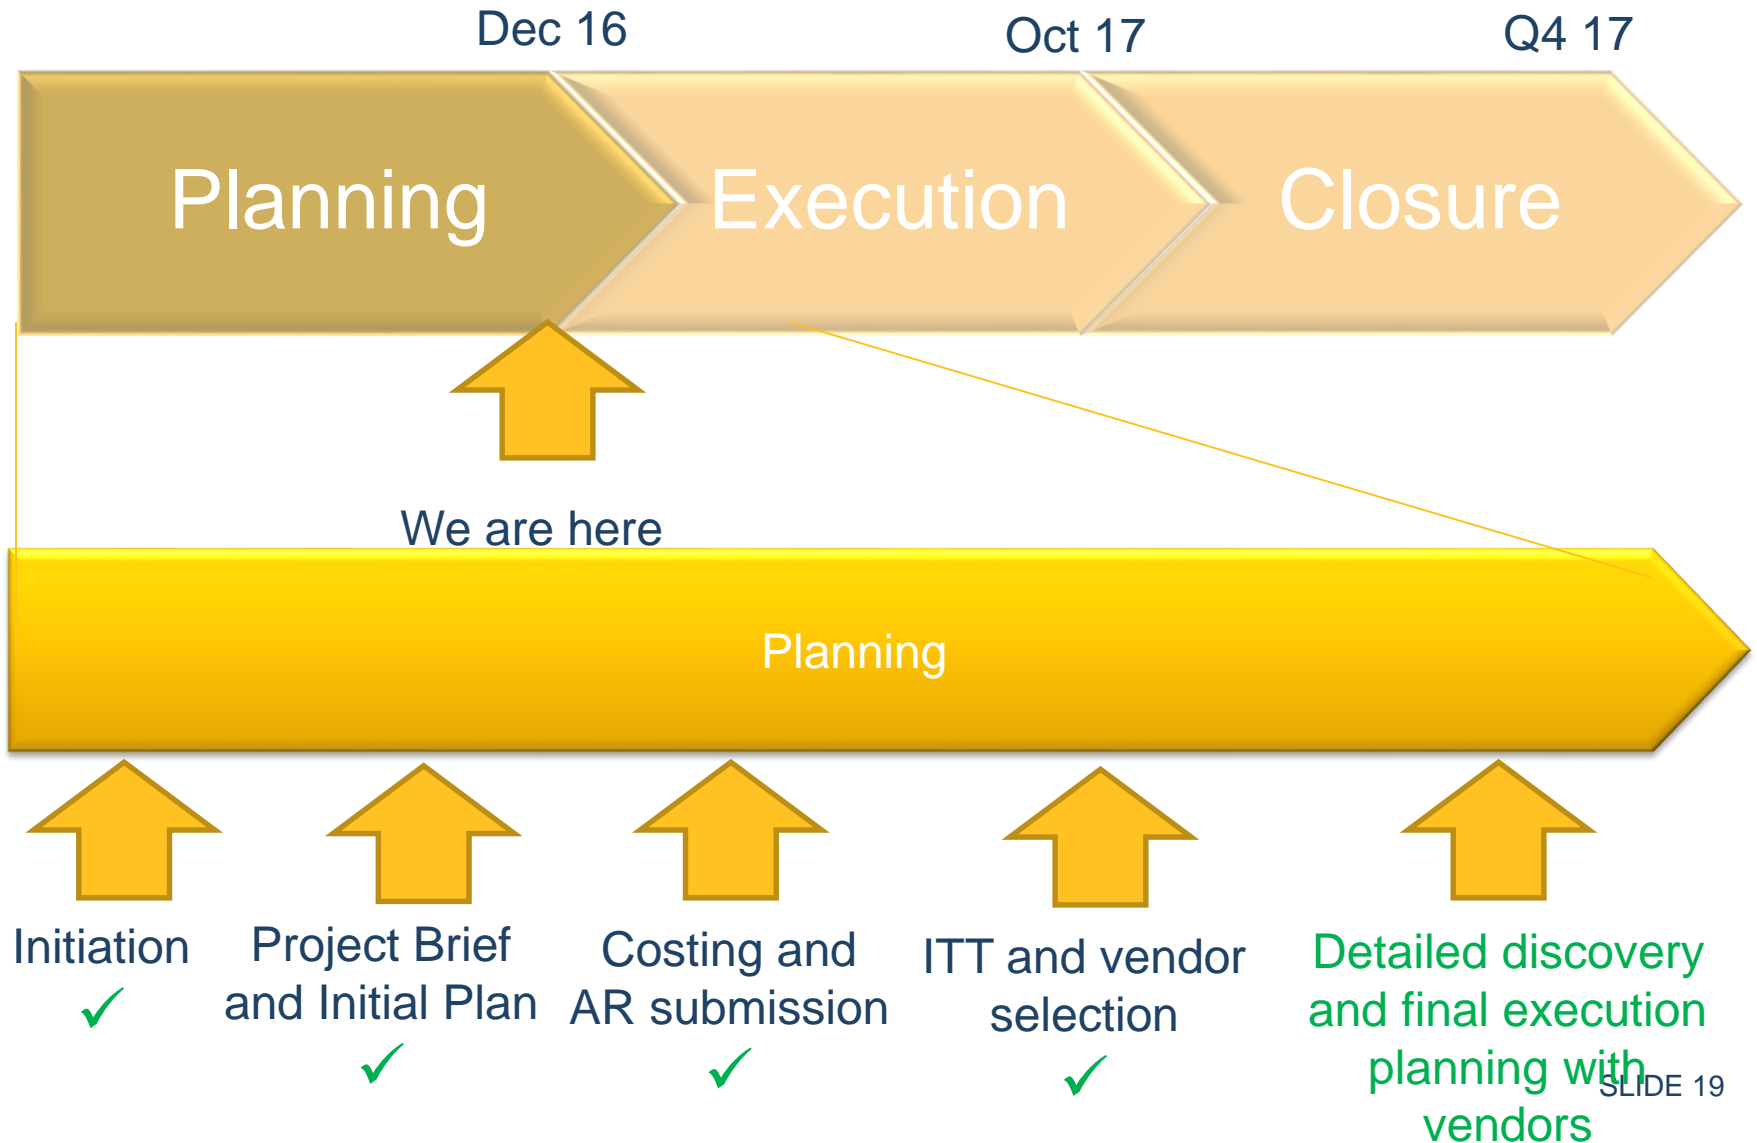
Dec 16

Oct 17

Q4 17

Planning

Execution

Closure

We are here

Planning

Initiation
✓

Project Brief and Initial Plan
✓

Costing and AR submission
✓

ITT and vendor selection
✓

Detailed discovery and final execution planning with vendors

SLIDE 19